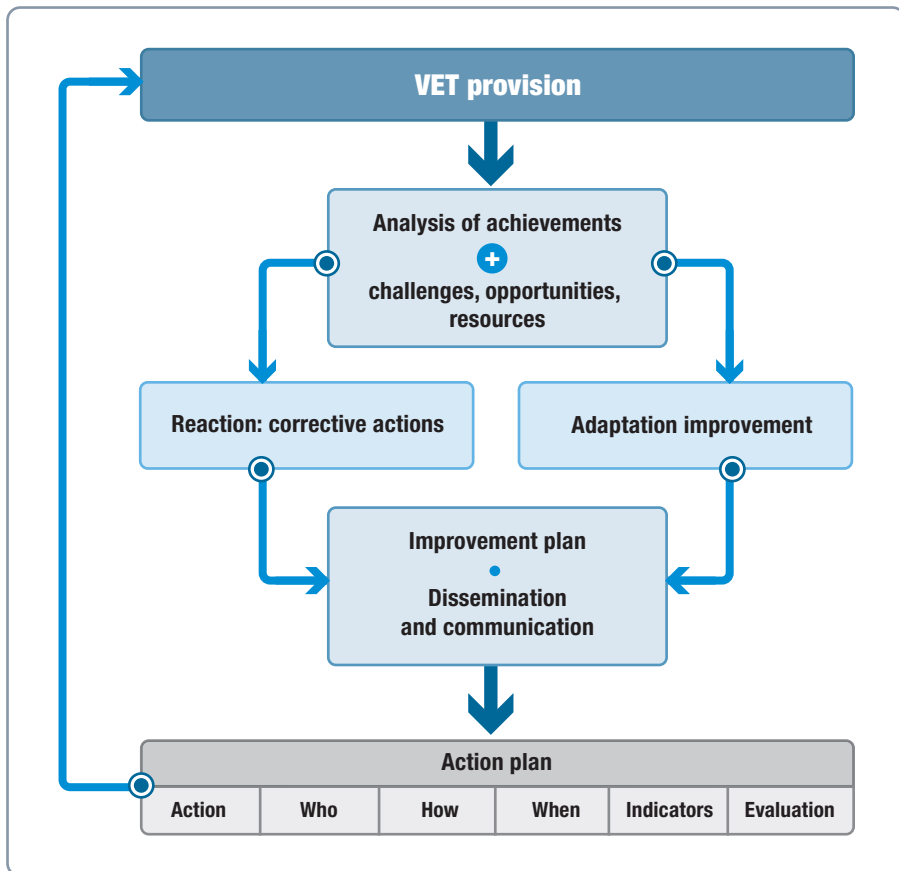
VET provision

Analysis of achievements
+
challenges, opportunities, resources

Reaction: corrective actions

Adaptation improvement

Improvement plan
•
Dissemination and communication

| Action plan | | | | | |
|---|---|---|---|---|---|
| Action | Who | How | When | Indicators | Evaluation |